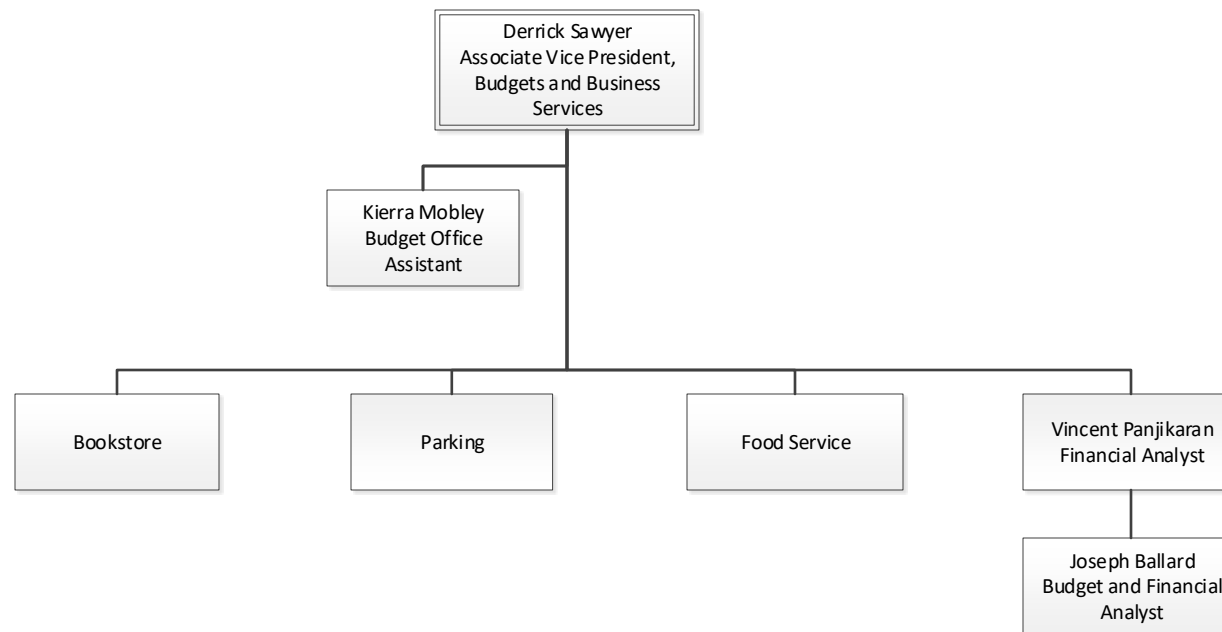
Derrick Sawyer
Associate Vice President, Budgets and Business Services

Kierra Mobley
Budget Office Assistant

Bookstore

Parking

Food Service

Vincent Panjikaran
Financial Analyst

Joseph Ballard
Budget and Financial Analyst